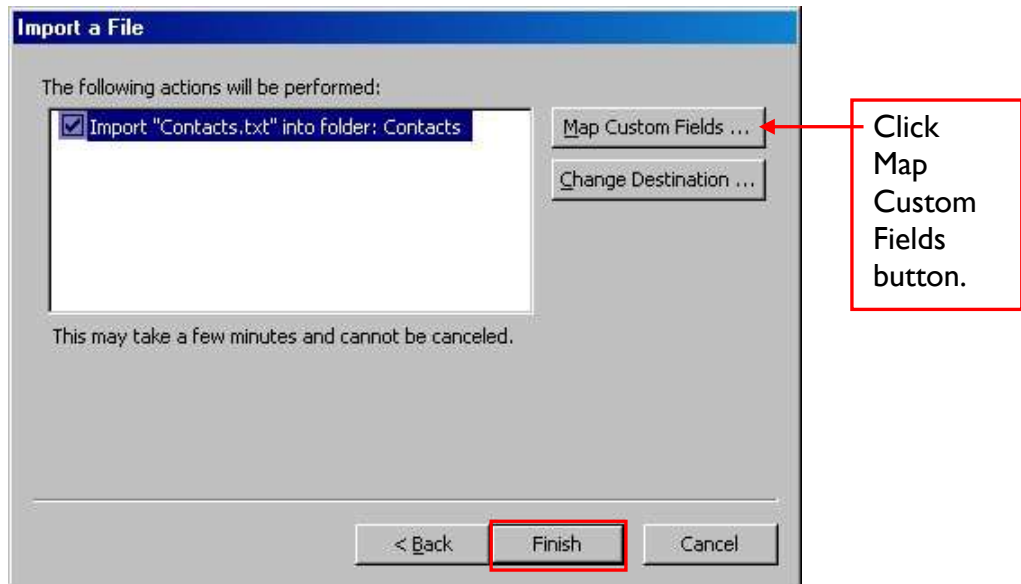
Import a File

The following actions will be performed:

Import "Contacts.txt" into folder: Contacts

Map Custom Fields ...

Change Destination ...

Click Map Custom Fields button.

This may take a few minutes and cannot be canceled.

< Back

Finish

Cancel